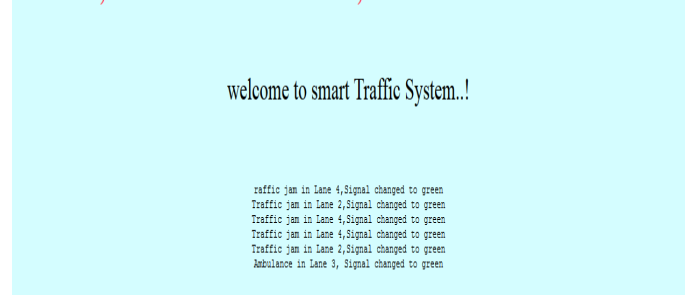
welcome to smart Traffic System..!

raffic jam in Lane 4,Signal changed to green
Traffic jam in Lane 2,Signal changed to green
Traffic jam in Lane 4,Signal changed to green
Traffic jam in Lane 4,Signal changed to green
Traffic jam in Lane 2,Signal changed to green
Ambulance in Lane 3, Signal changed to green